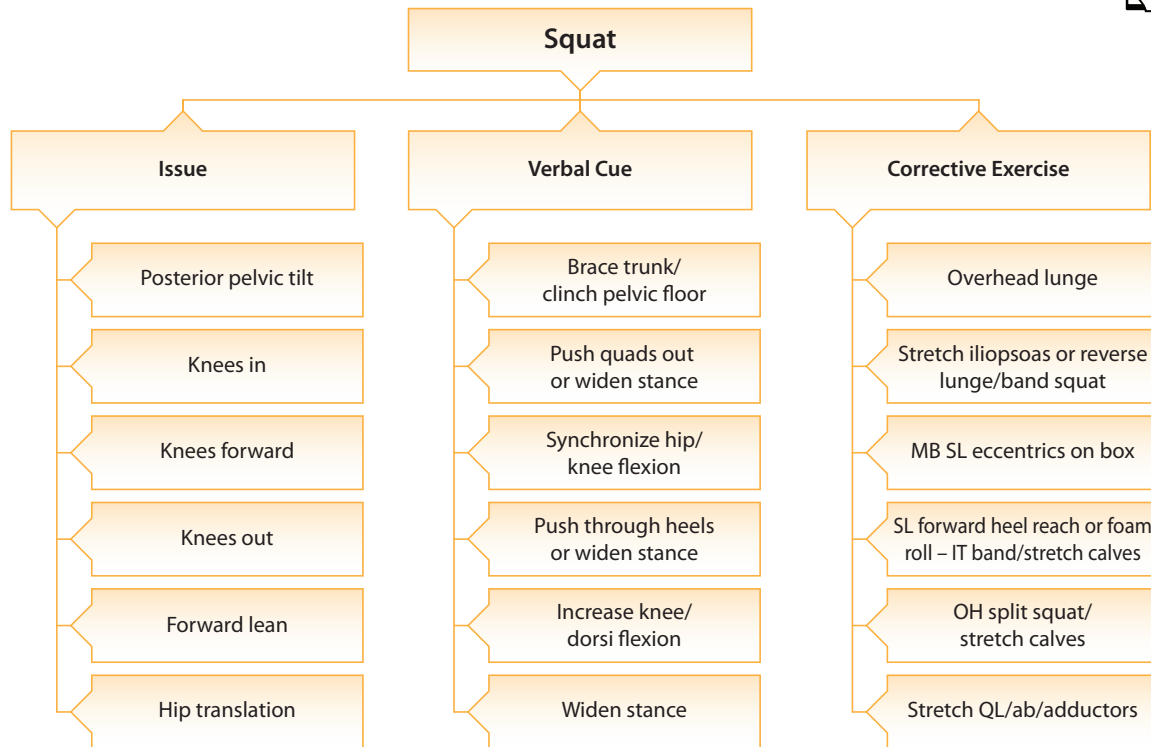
Squat

Issue

Posterior pelvic tilt

Knees in

Knees forward

Knees out

Forward lean

Hip translation

Verbal Cue

Brace trunk/ clinch pelvic floor

Push quads out or widen stance

Synchronize hip/ knee flexion

Push through heels or widen stance

Increase knee/ dorsi flexion

Widen stance

Corrective Exercise

Overhead lunge

Stretch iliopsoas or reverse lunge/band squat

MB SL eccentrics on box

SL forward heel reach or foam roll – IT band/stretch calves

OH split squat/ stretch calves

Stretch QL/ab/adductors